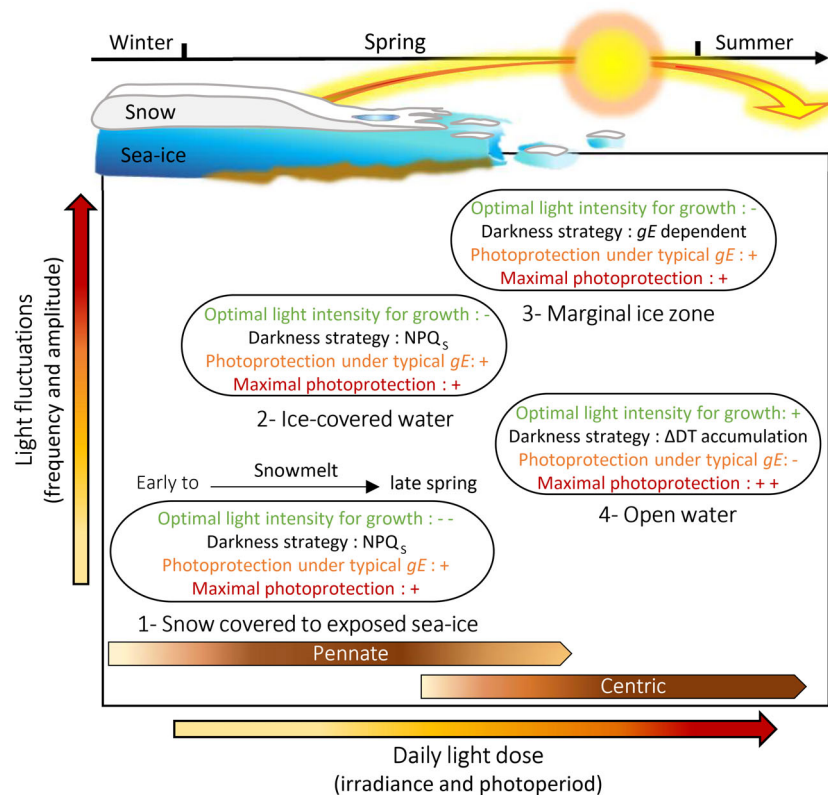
Winter Spring Summer

Snow

Sea-ice

Light fluctuations (frequency and amplitude)

Optimal light intensity for growth : -
Darkness strategy : *gE* dependent
Photoprotection under typical *gE* : +
Maximal photoprotection : +

3- Marginal ice zone

Optimal light intensity for growth : -
Darkness strategy : $NPQ_S$
Photoprotection under typical *gE*: +
Maximal photoprotection : +

2- Ice-covered water

Optimal light intensity for growth: +
Darkness strategy : ΔDT accumulation
Photoprotection under typical *gE*: -
Maximal photoprotection : + +

4- Open water

Early to Snowmelt late spring

Optimal light intensity for growth : - -
Darkness strategy : $NPQ_S$
Photoprotection under typical *gE* : +
Maximal photoprotection : +

1- Snow covered to exposed sea-ice

Pennate

Centric

Daily light dose
(irradiance and photoperiod)